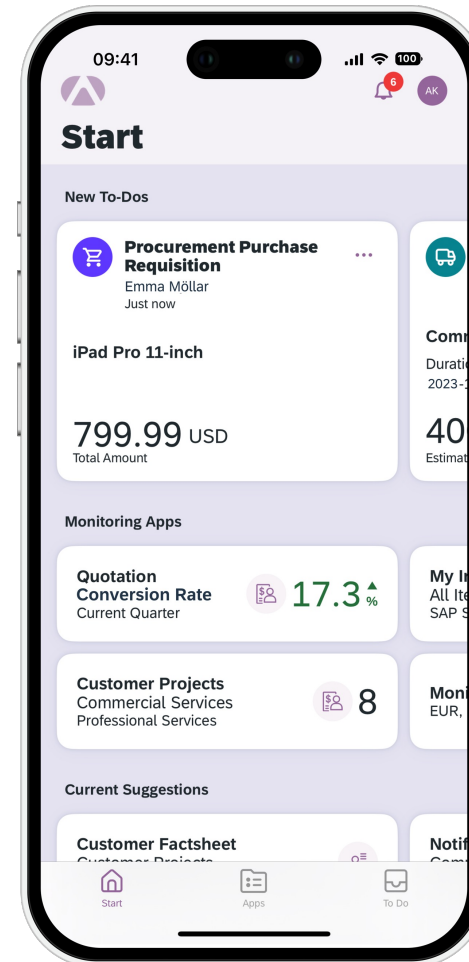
09:41

100

6

AK

Start

New To-Dos

Procurement Purchase Requisition
Emma Möllar
Just now

...

iPad Pro 11-inch

799.99 USD
Total Amount

Com
Durati
2023-1

40
Estimat

Monitoring Apps

Quotation Conversion Rate
Current Quarter

17.3 %

My I
All Ite
SAP S

Customer Projects
Commercial Services
Professional Services

8

Moni
EUR,

Current Suggestions

Customer Factsheet
Customer Projects

Notif
Com

Start

Apps

To Do